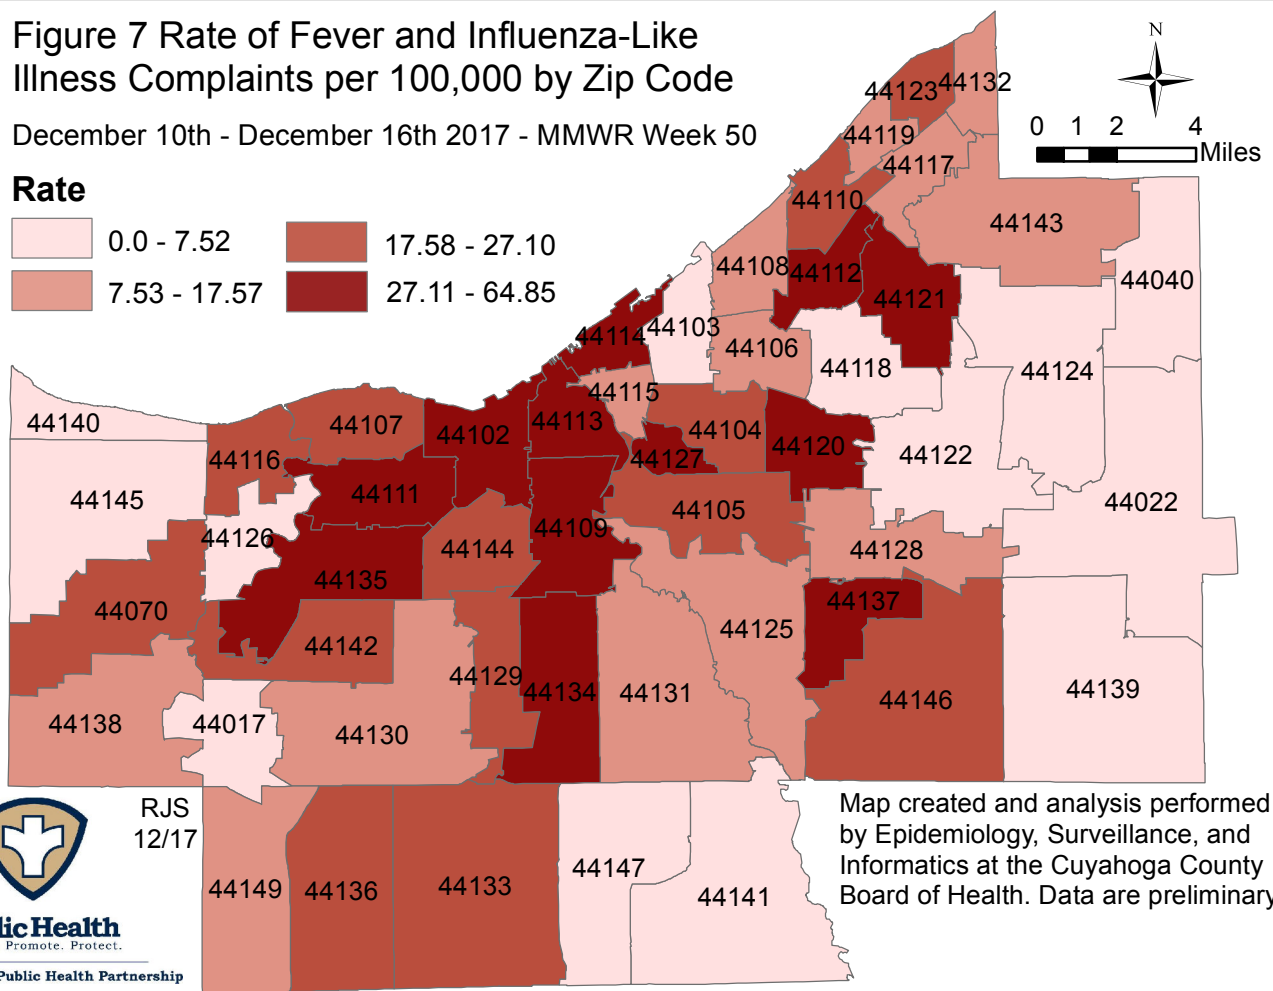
Figure 7 Rate of Fever and Influenza-Like Illness Complaints per 100,000 by Zip Code

December 10th - December 16th 2017 - MMWR Week 50

Rate

0.0 - 7.52
7.53 - 17.57
17.58 - 27.10
27.11 - 64.85

N

0 1 2 4 Miles

44123 44132
44119
44117
44110
44143
44108 44112
44121
44040
44114 44103
44106
44118
44115
44124
44140
44107
44102 44113
44104
44120
44122
44116
44127
44111
44145
44105
44022
44126
44109
44144
44128
44135
44137
44070
44125
44142
44129
44134 44131
44146
44139
44138 44017
44130
RJS 12/17
44149 44136
44133
44147
44141

Map created and analysis performed by Epidemiology, Surveillance, and Informatics at the Cuyahoga County Board of Health. Data are preliminary

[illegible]lic Health
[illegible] Promote. Protect.
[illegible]Public Health Partnership